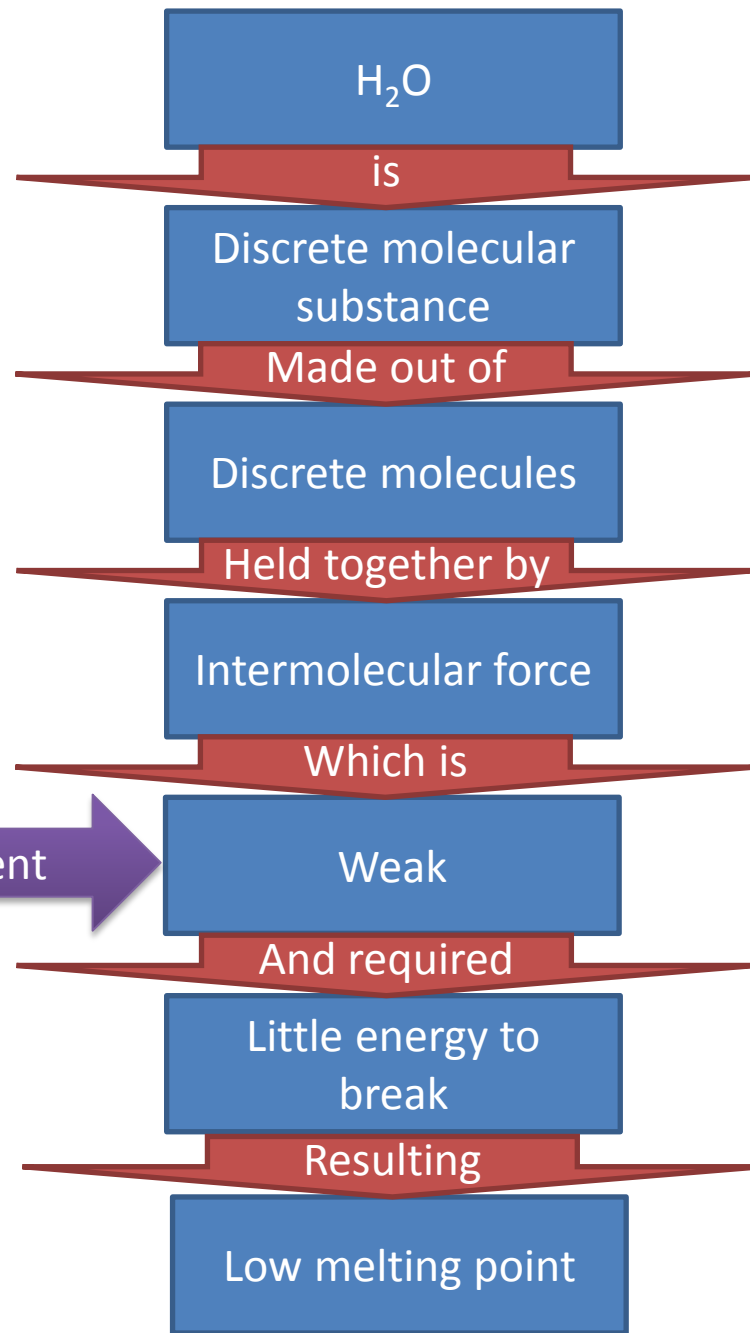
$H_2O$

is

Discrete molecular substance

Made out of

Discrete molecules

Held together by

Intermolecular force

Which is

ent

Weak

And required

Little energy to break

Resulting

Low melting point